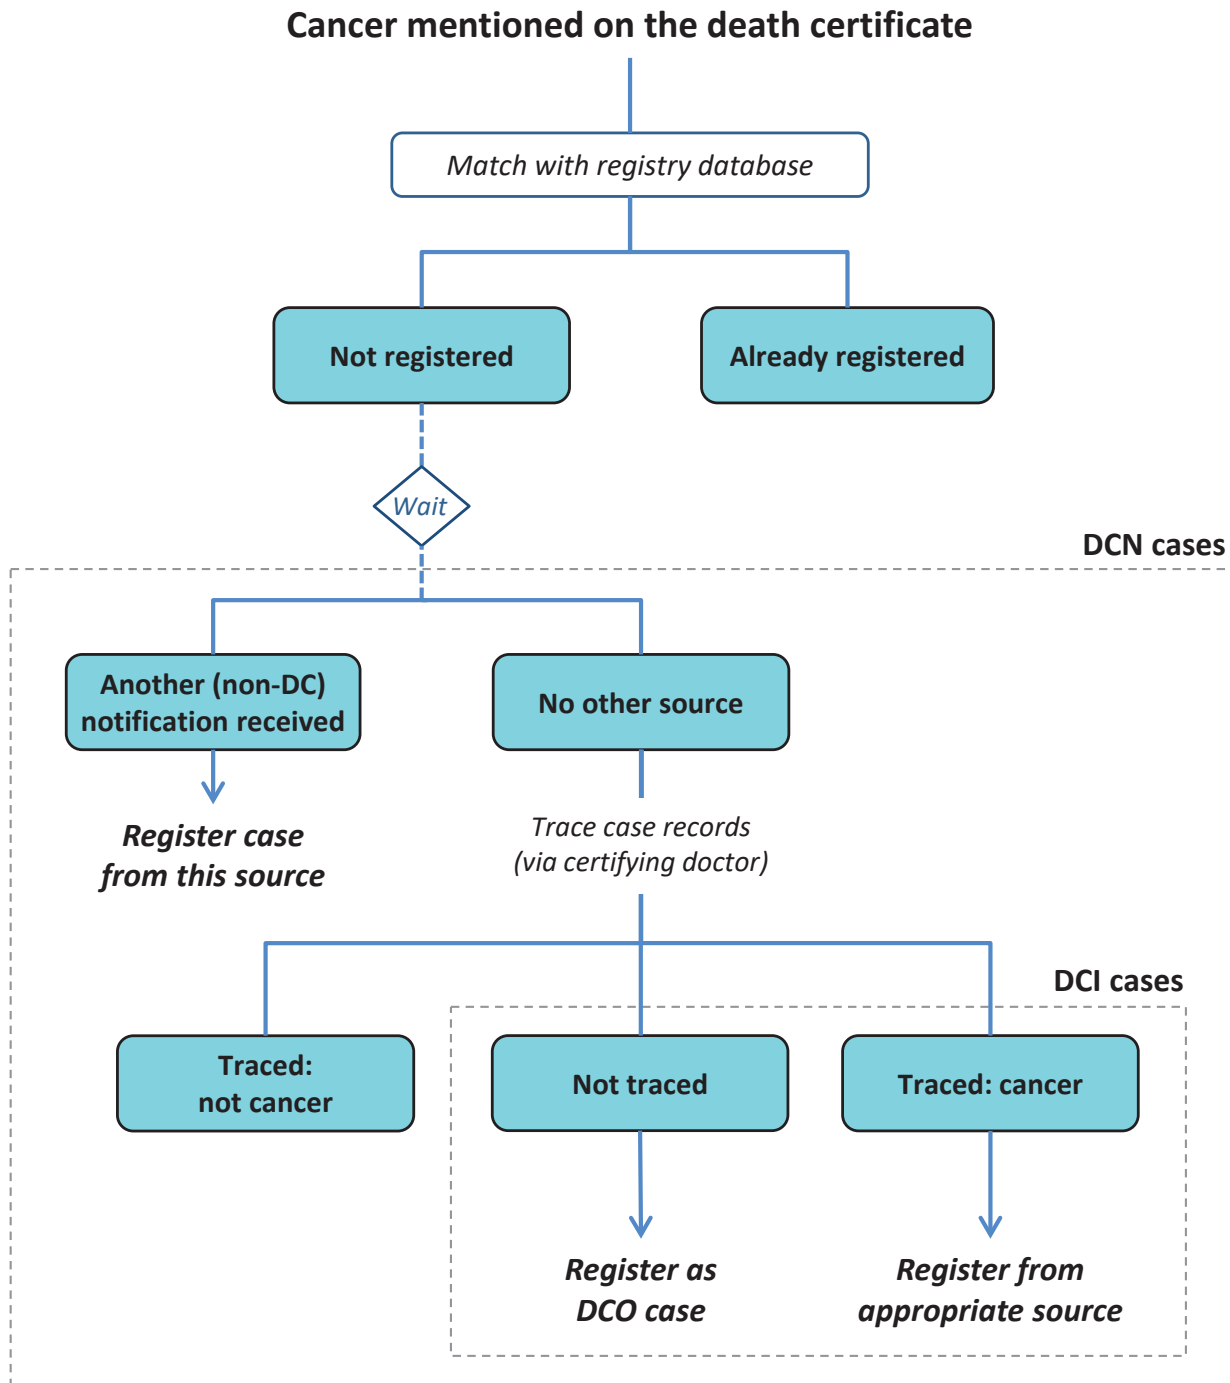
Cancer mentioned on the death certificate

Match with registry database

Not registered

Already registered

Wait

DCN cases

Another (non-DC) notification received

Register case from this source

No other source

Trace case records (via certifying doctor)

DCI cases

Traced: not cancer

Not traced

Traced: cancer

Register as DCO case

Register from appropriate source